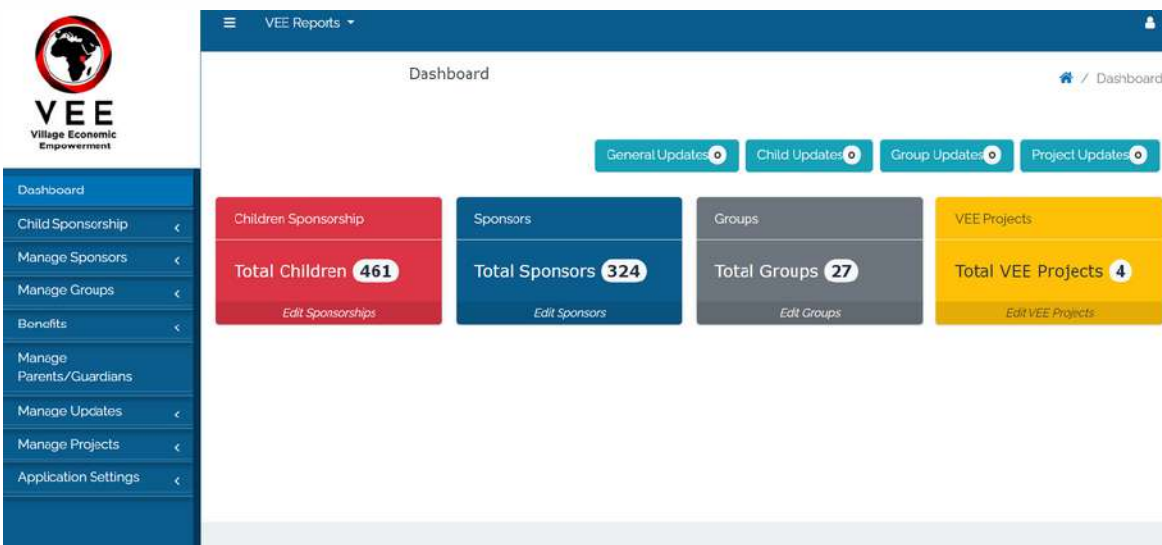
VEE
Village Economic Empowerment

Dashboard
Child Sponsorship ‹
Manage Sponsors ‹
Manage Groups ‹
Benefits ‹
Manage Parents/Guardians
Manage Updates ‹
Manage Projects ‹
Application Settings ‹

≡ VEE Reports ▾

Dashboard

/ Dashboard

General Updates 0
Child Updates 0
Group Updates 0
Project Updates 0

Children Sponsorship
Total Children 461
Edit Sponsorships

Sponsors
Total Sponsors 324
Edit Sponsors

Groups
Total Groups 27
Edit Groups

VEE Projects
Total VEE Projects 4
Edit VEE Projects